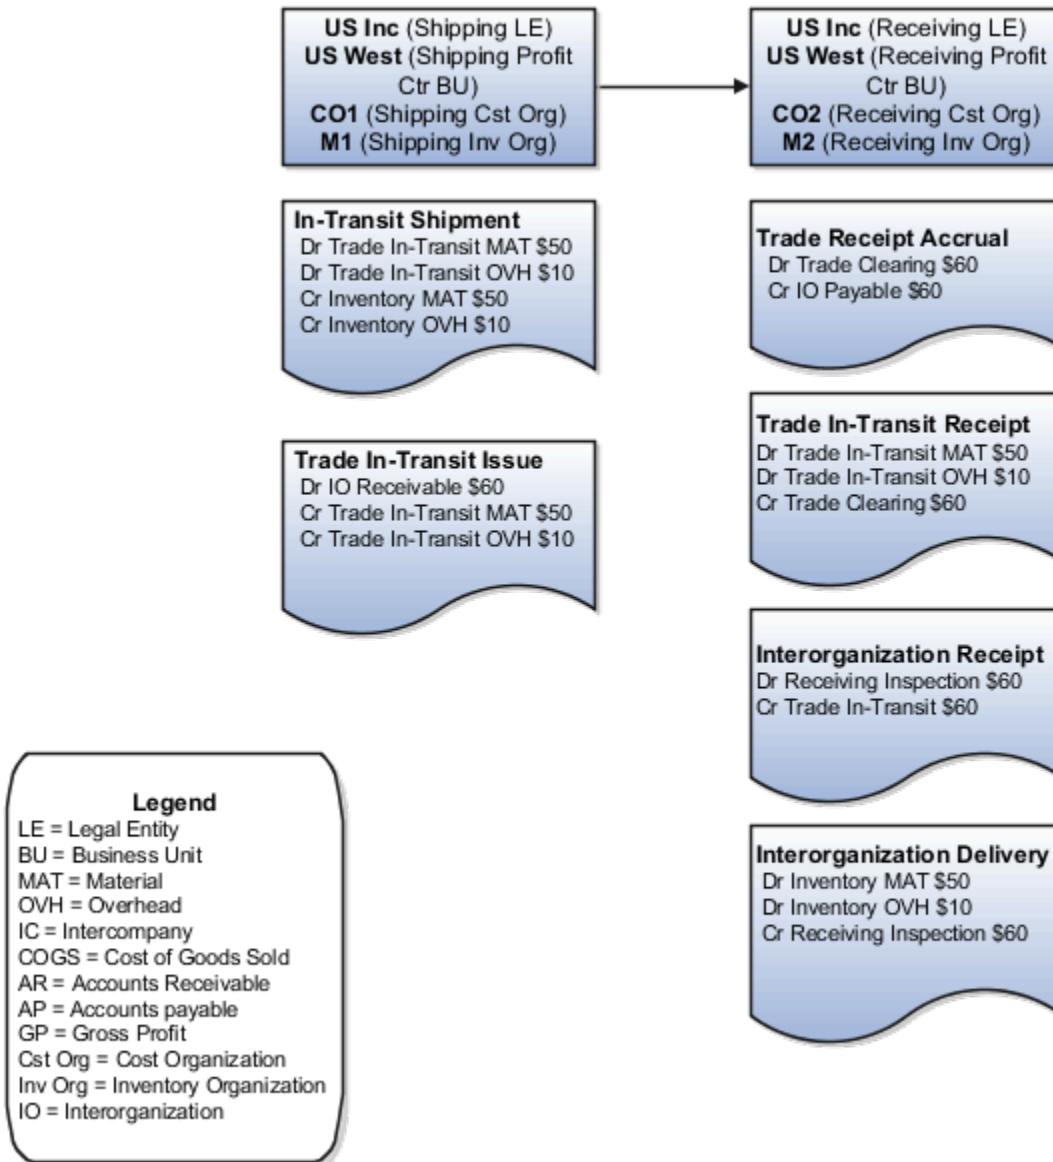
US Inc (Shipping LE)
US West (Shipping Profit Ctr BU)
CO1 (Shipping Cst Org)
M1 (Shipping Inv Org)

US Inc (Receiving LE)
US West (Receiving Profit Ctr BU)
CO2 (Receiving Cst Org)
M2 (Receiving Inv Org)

In-Transit Shipment
Dr Trade In-Transit MAT $50
Dr Trade In-Transit OVH $10
Cr Inventory MAT $50
Cr Inventory OVH $10

Trade In-Transit Issue
Dr IO Receivable $60
Cr Trade In-Transit MAT $50
Cr Trade In-Transit OVH $10

Trade Receipt Accrual
Dr Trade Clearing $60
Cr IO Payable $60

Trade In-Transit Receipt
Dr Trade In-Transit MAT $50
Dr Trade In-Transit OVH $10
Cr Trade Clearing $60

Interorganization Receipt
Dr Receiving Inspection $60
Cr Trade In-Transit $60

Interorganization Delivery
Dr Inventory MAT $50
Dr Inventory OVH $10
Cr Receiving Inspection $60

Legend
LE = Legal Entity
BU = Business Unit
MAT = Material
OVH = Overhead
IC = Intercompany
COGS = Cost of Goods Sold
AR = Accounts Receivable
AP = Accounts payable
GP = Gross Profit
Cst Org = Cost Organization
Inv Org = Inventory Organization
IO = Interorganization